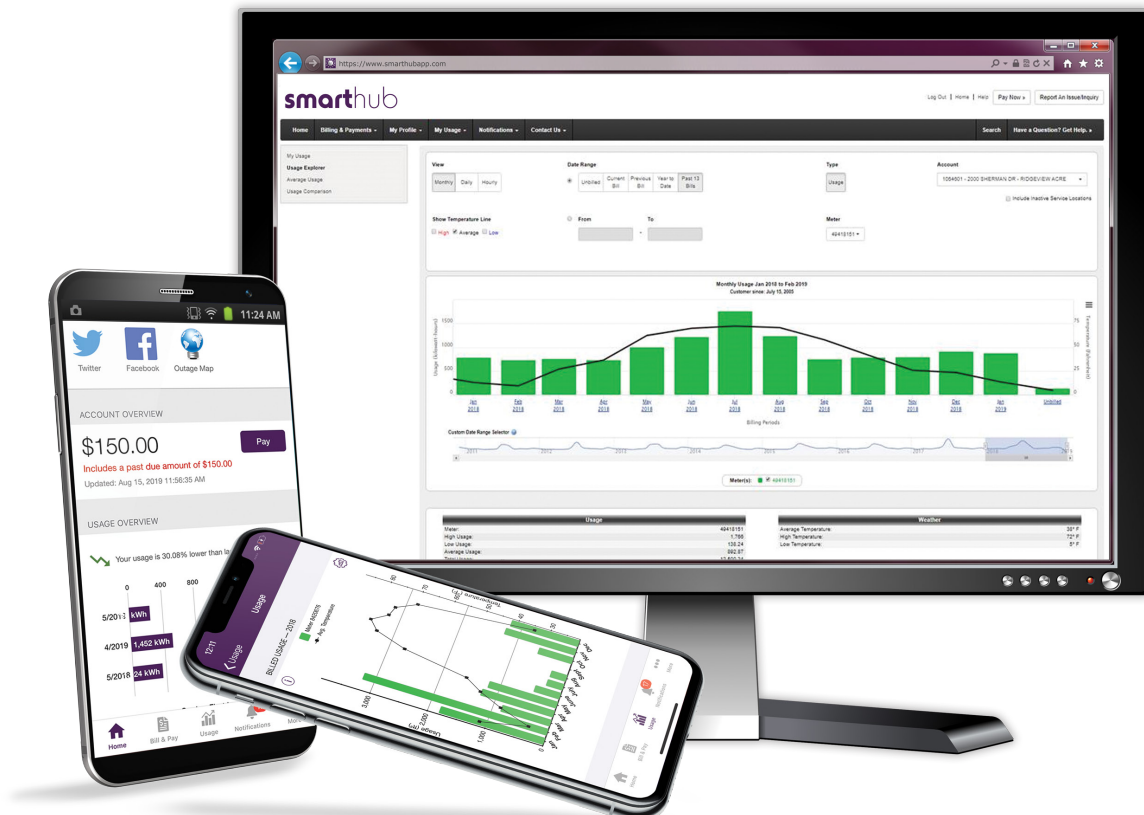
https://www.smarthubapp.com

smarthub

Log Out | Home | Help Pay Now » Report An Issue/Inquiry

Home Billing & Payments My Profile My Usage Notifications Contact Us Search Have a Question? Get Help.

My Usage
Usage Explorer
Average Usage
Usage Comparison

View
Monthly Daily Hourly

Date Range
Unbilled Current Bill Previous Bill Year to Date Past 13 Bills

Type
Usage

Account
1064601 - 2000 SHERMAN DR - RIDGEVIEW ACRE

Include Inactive Service Locations

Show Temperature Line
High Average Low

From To

Meter
49418151

Monthly Usage Jan 2018 to Feb 2019
Customer since: July 15, 2003

Usage (Kilowatt Hours)
1500
1000
500
0

Temperature (Fahrenheit)
75
50
25
0

Jan 2018 Feb 2018 Mar 2018 Apr 2018 May 2018 Jun 2018 Jul 2018 Aug 2018 Sep 2018 Oct 2018 Nov 2018 Dec 2018 Jan 2019 Unbilled

Billing Periods

Custom Date Range Selector
2011 2012 2013 2014 2015 2016 2017 2018

Meter(s): 49418151

| Usage | |
|---|---|
| Meter: | 49418151 |
| High Usage: | 1,766 |
| Low Usage: | 136.24 |
| Average Usage: | 892.87 |

| Weather | |
|---|---|
| Average Temperature: | 30° F |
| High Temperature: | 72° F |
| Low Temperature: | 5° F |

11:24 AM

Twitter Facebook Outage Map

ACCOUNT OVERVIEW
$150.00
Pay
Includes a past due amount of $150.00
Updated: Aug 15, 2019 11:56:35 AM

USAGE OVERVIEW
Your usage is 30.08% lower than la

0 400 800
5/2019 kWh
4/2019 1,452 kWh
5/2018 24 kWh

Home Bill & Pay Usage Notifications More

12:11
Usage
Usage
BILLED USAGE – 2018
Meter 649815
Avg Temperature
Temperature (°F)
Usage (kWh)
3,000 2,000 1,000 0
50 70 90
Home Bill & Pay Usage Notifications More